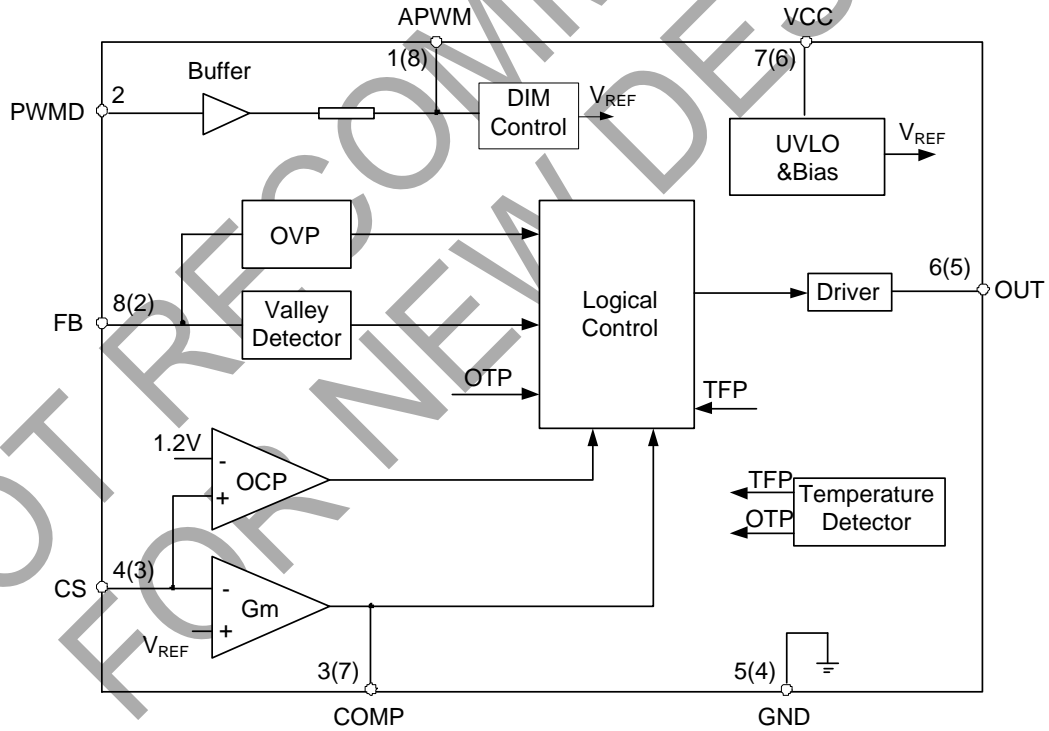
APWM
VCC
1(8)
7(6)
Buffer
PWMD
2
DIM Control
$V_{REF}$
UVLO &Bias
$V_{REF}$
OVP
Logical Control
6(5)
Driver
OUT
FB
8(2)
Valley Detector
OTP
TFP
1.2V
-
+
OCP
TFP
OTP
Temperature Detector
CS
4(3)
-
+
Gm
$V_{REF}$
3(7)
5(4)
COMP
GND